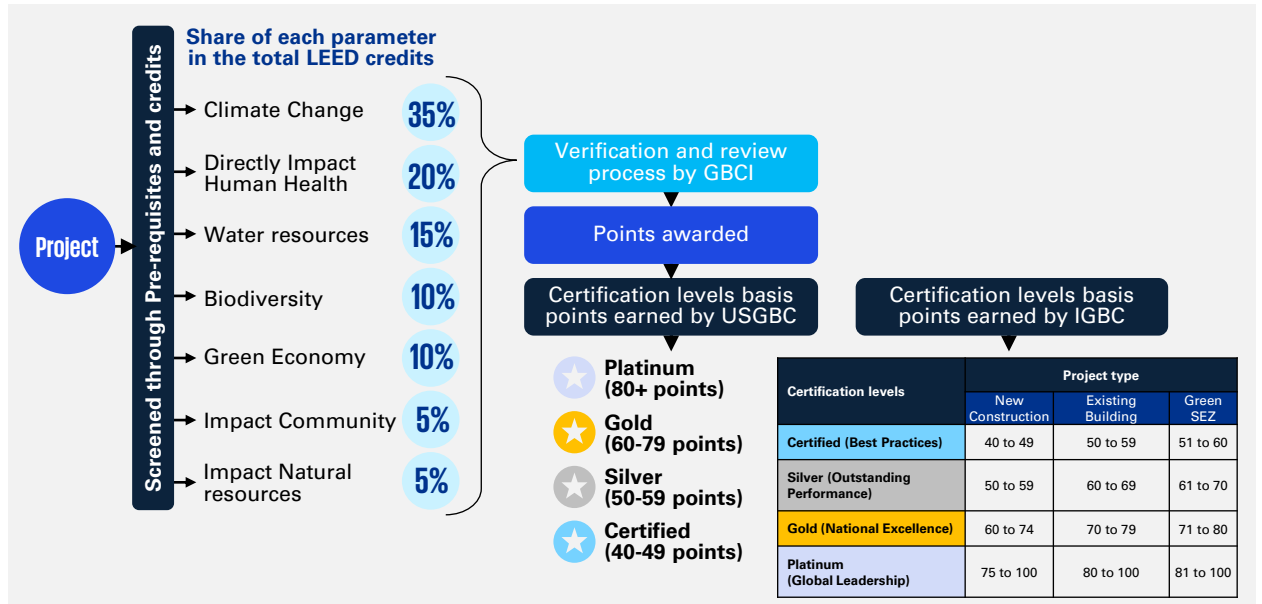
Share of each parameter in the total LEED credits

Project

Screened through Pre-requisites and credits

Climate Change 35%

Directly Impact Human Health 20%

Water resources 15%

Biodiversity 10%

Green Economy 10%

Impact Community 5%

Impact Natural resources 5%

Verification and review process by GBCI

Points awarded

Certification levels basis points earned by USGBC

Platinum (80+ points)

Gold (60-79 points)

Silver (50-59 points)

Certified (40-49 points)

Certification levels basis points earned by IGBC

| Certification levels | Project type | | |
|---|---|---|---|
| | New Construction | Existing Building | Green SEZ |
| Certified (Best Practices) | 40 to 49 | 50 to 59 | 51 to 60 |
| Silver (Outstanding Performance) | 50 to 59 | 60 to 69 | 61 to 70 |
| Gold (National Excellence) | 60 to 74 | 70 to 79 | 71 to 80 |
| Platinum (Global Leadership) | 75 to 100 | 80 to 100 | 81 to 100 |